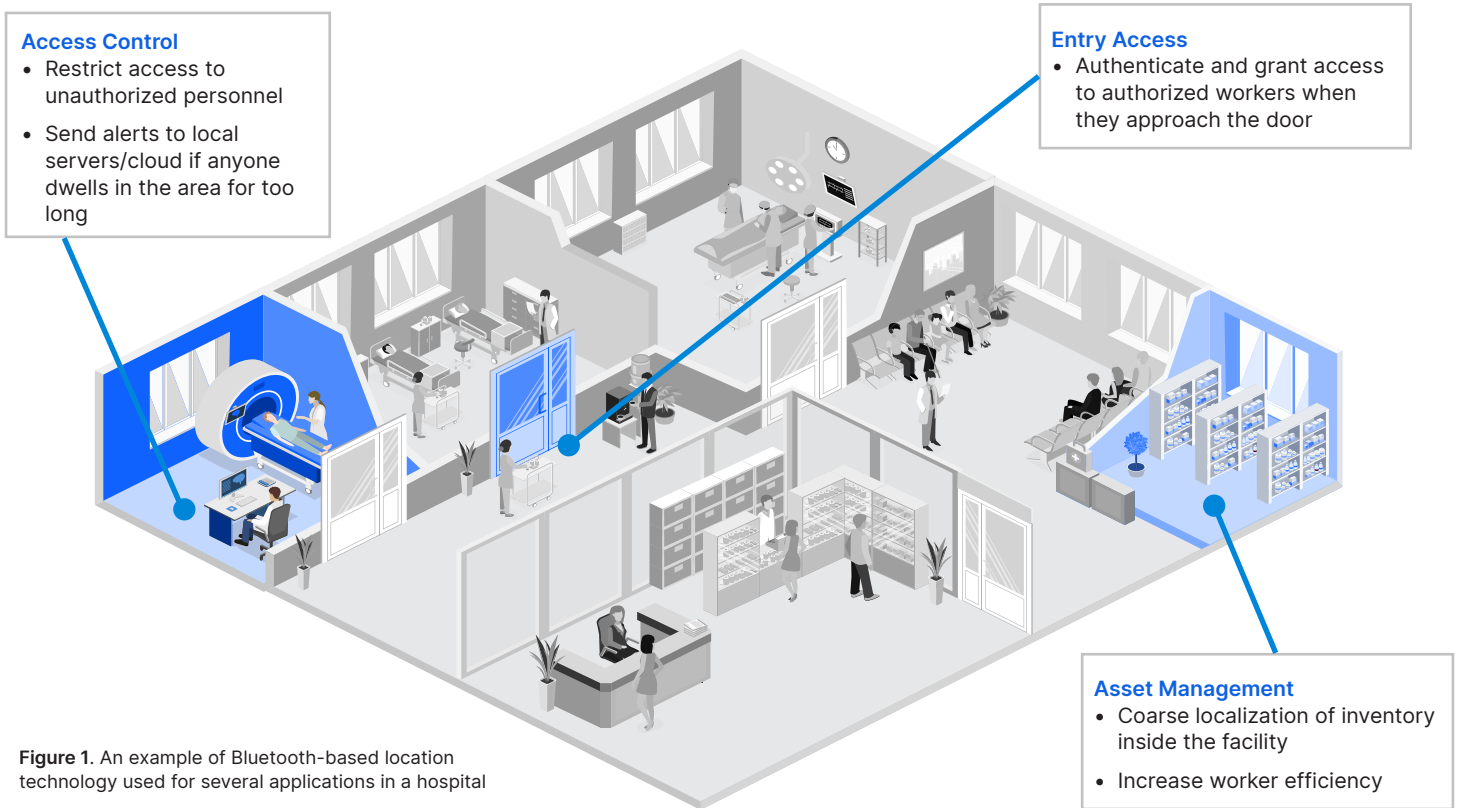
Access Control
• Restrict access to unauthorized personnel
• Send alerts to local servers/cloud if anyone dwells in the area for too long

Entry Access
• Authenticate and grant access to authorized workers when they approach the door

Asset Management
• Coarse localization of inventory inside the facility
• Increase worker efficiency

Figure 1. An example of Bluetooth-based location technology used for several applications in a hospital